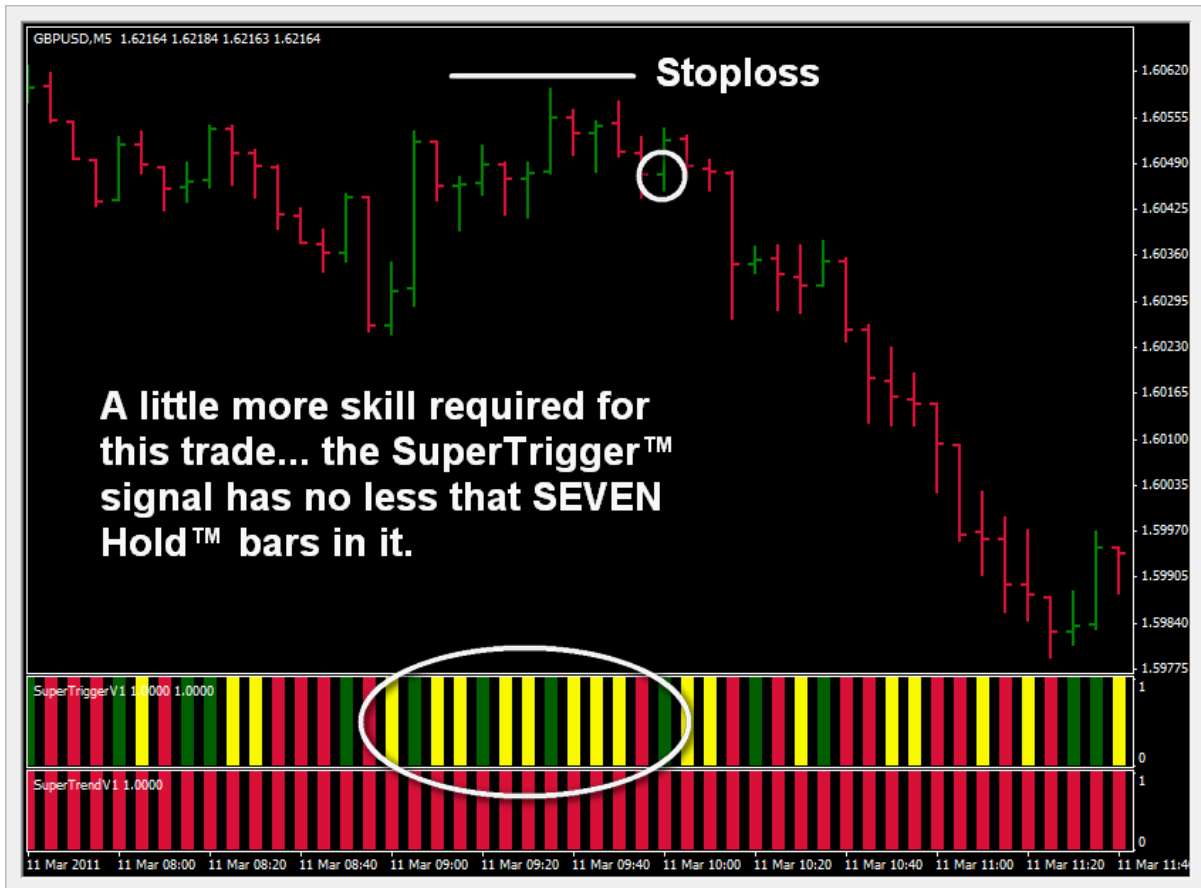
GBPUSD,M5 1.62164 1.62184 1.62163 1.62164

Stoploss

1.60620
1.60555
1.60490
1.60425
1.60360
1.60295
1.60230
1.60165
1.60100
1.60035
1.59970
1.59905
1.59840
1.59775

A little more skill required for this trade... the SuperTrigger™ signal has no less that SEVEN Hold™ bars in it.

SuperTriggerV1 1.0000 1.0000
1
0

SuperTrendV1 1.0000
1
0

11 Mar 2011 11 Mar 08:00 11 Mar 08:20 11 Mar 08:40 11 Mar 09:00 11 Mar 09:20 11 Mar 09:40 11 Mar 10:00 11 Mar 10:20 11 Mar 10:40 11 Mar 11:00 11 Mar 11:20 11 Mar 11:4